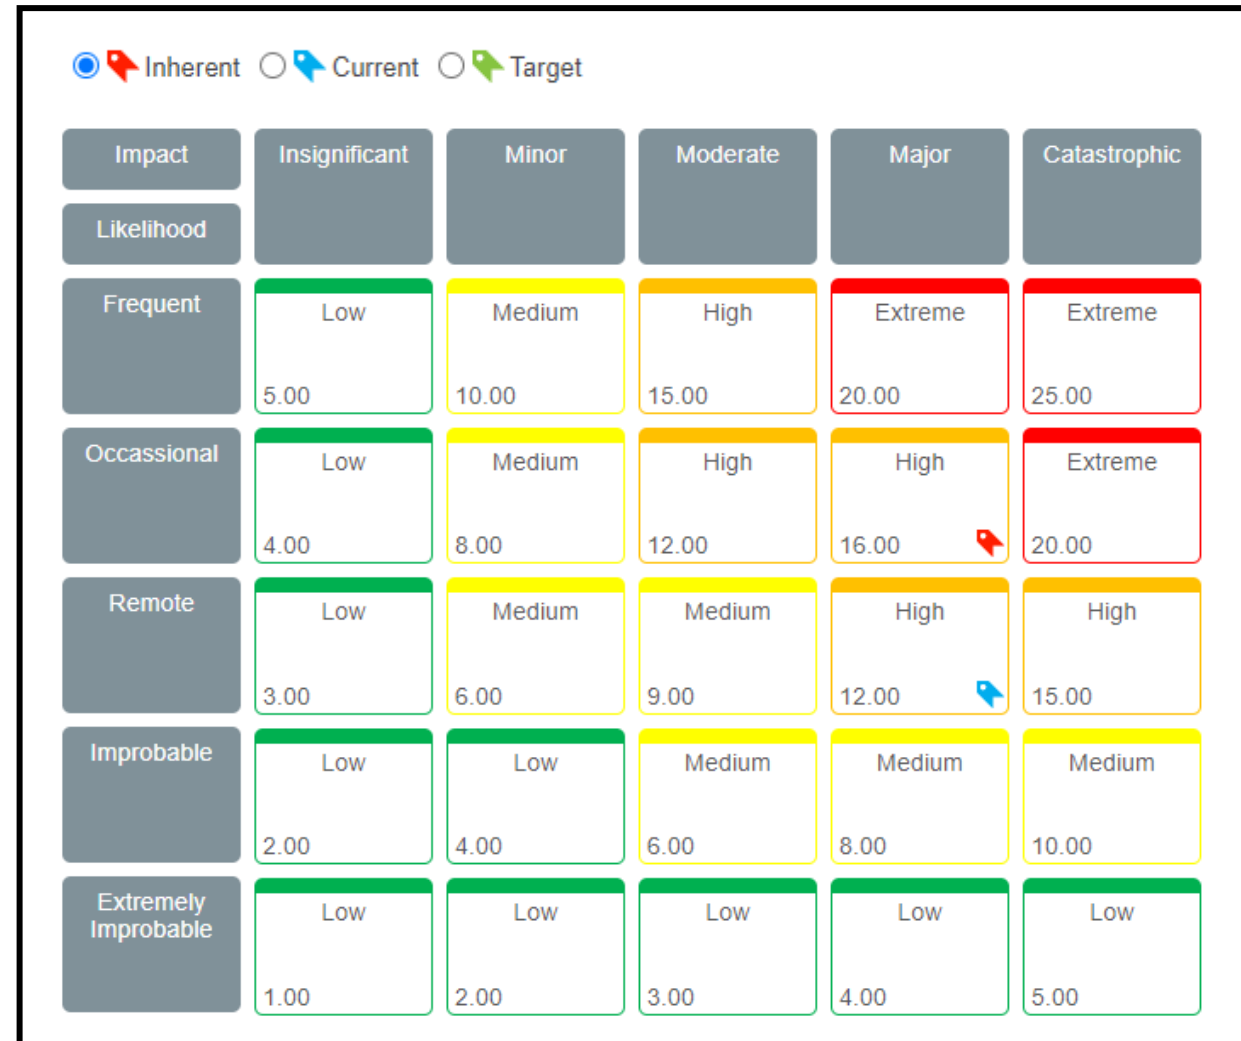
Inherent Current Target

| Impact / Likelihood | Insignificant | Minor | Moderate | Major | Catastrophic |
|---|---|---|---|---|---|
| Frequent | Low 5.00 | Medium 10.00 | High 15.00 | Extreme 20.00 | Extreme 25.00 |
| Occassional | Low 4.00 | Medium 8.00 | High 12.00 | High 16.00 | Extreme 20.00 |
| Remote | Low 3.00 | Medium 6.00 | Medium 9.00 | High 12.00 | High 15.00 |
| Improbable | Low 2.00 | Low 4.00 | Medium 6.00 | Medium 8.00 | Medium 10.00 |
| Extremely Improbable | Low 1.00 | Low 2.00 | Low 3.00 | Low 4.00 | Low 5.00 |